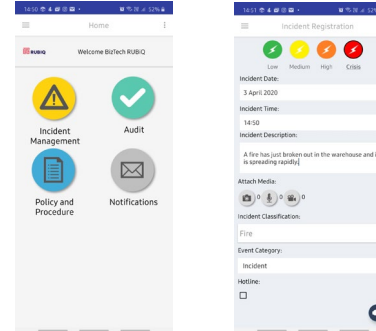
14:50 52%

Home

RUBIQ

Welcome BizTech RUBIQ

Incident Management

Audit

Policy and Procedure

Notifications

14:51 52%

Incident Registration

Low

Medium

High

Crisis

Incident Date:

3 April 2020

Incident Time:

14:50

Incident Description:

A fire has just broken out in the warehouse and it is spreading rapidly

Attach Media:

0

0

0

Incident Classification:

Fire

Event Category:

Incident

Hotline: